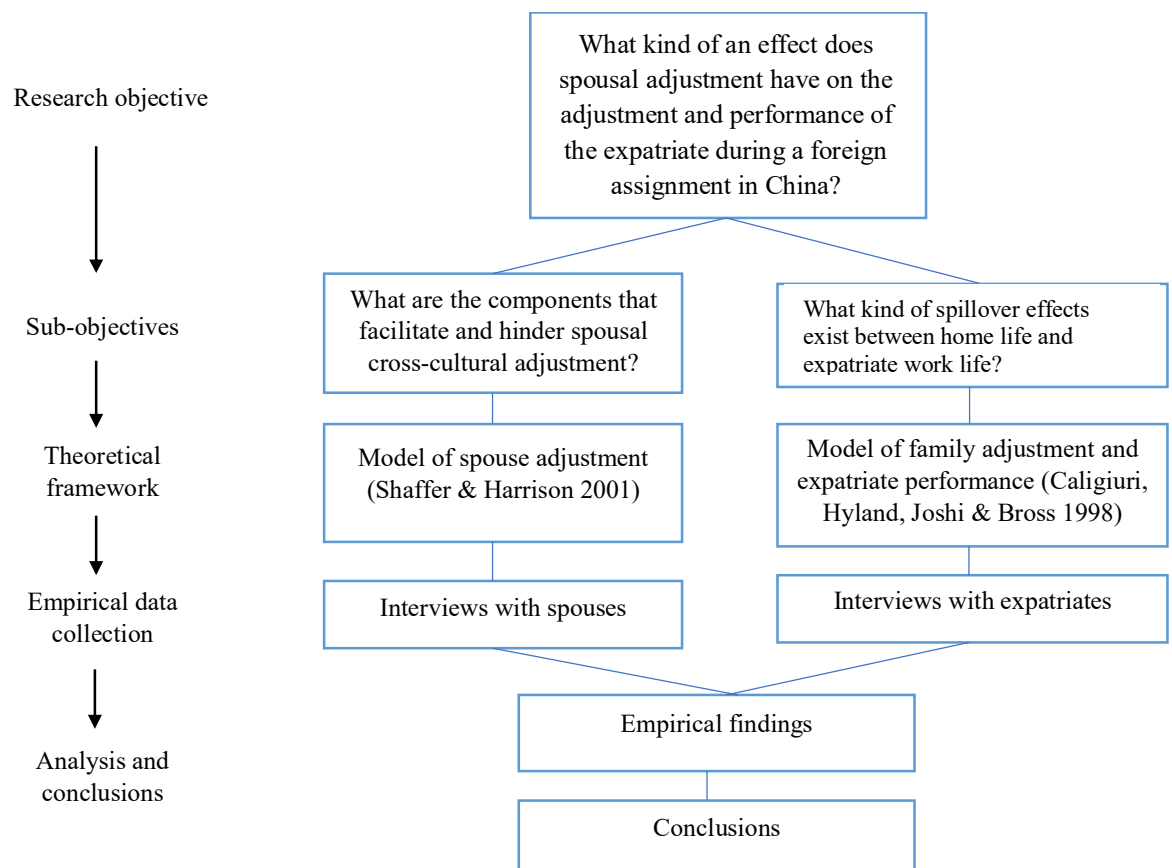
Research objective

What kind of an effect does spousal adjustment have on the adjustment and performance of the expatriate during a foreign assignment in China?

Sub-objectives

What are the components that facilitate and hinder spousal cross-cultural adjustment?

What kind of spillover effects exist between home life and expatriate work life?

Theoretical framework

Model of spouse adjustment (Shaffer & Harrison 2001)

Model of family adjustment and expatriate performance (Caligiuri, Hyland, Joshi & Bross 1998)

Empirical data collection

Interviews with spouses

Interviews with expatriates

Empirical findings

Analysis and conclusions

Conclusions